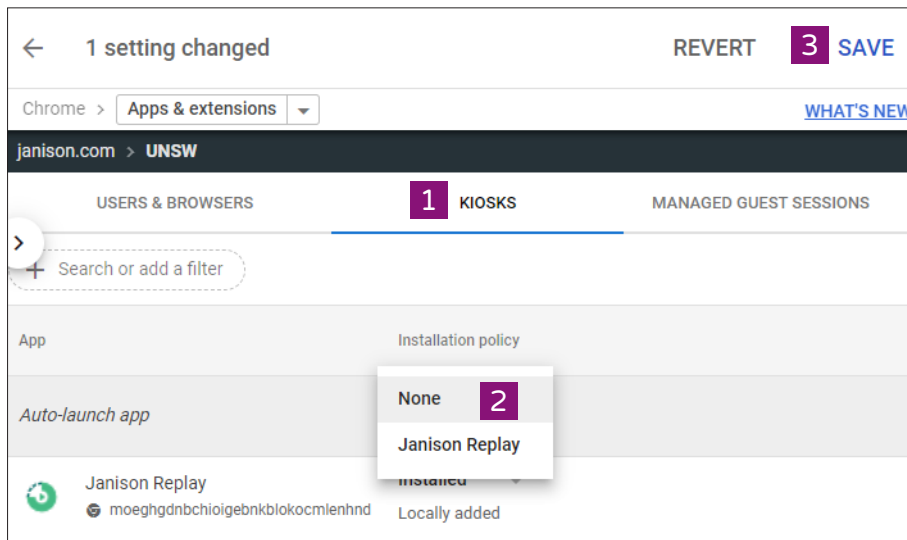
1 setting changed

REVERT

3 SAVE

Chrome > Apps & extensions

WHAT'S NEW

janison.com > UNSW

USERS & BROWSERS

1 KIOSKS

MANAGED GUEST SESSIONS

Search or add a filter

App

Installation policy

Auto-launch app

None 2

Janison Replay

Janison Replay

moeghgdnbchioigebnkblokocmlenhnd

Installed

Locally added